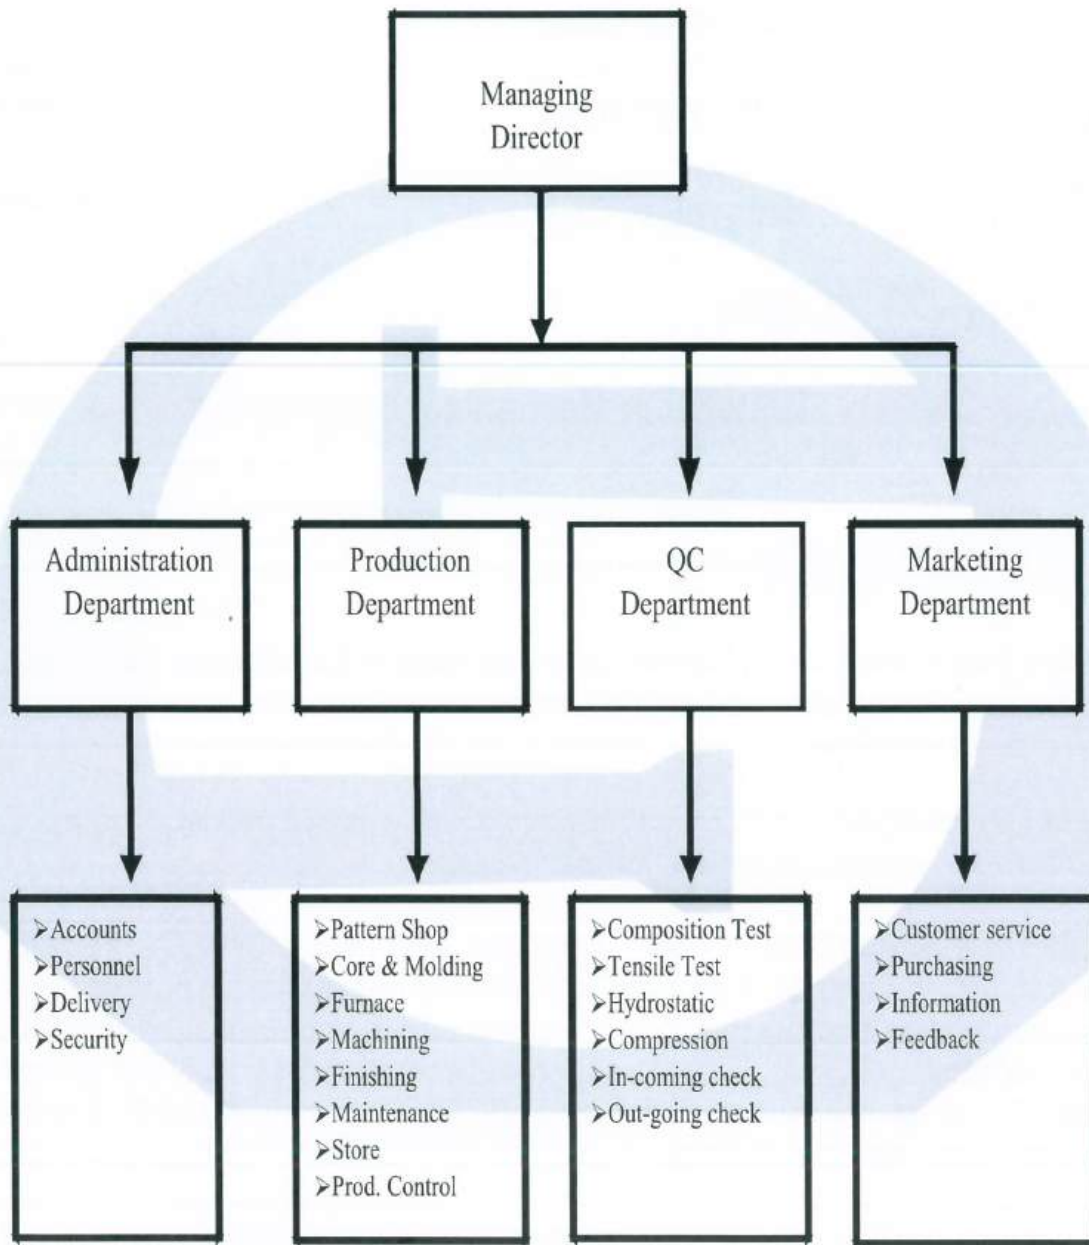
Managing Director

Administration Department

Production Department

QC Department

Marketing Department

➢Accounts
➢Personnel
➢Delivery
➢Security

➢Pattern Shop
➢Core & Molding
➢Furnace
➢Machining
➢Finishing
➢Maintenance
➢Store
➢Prod. Control

➢Composition Test
➢Tensile Test
➢Hydrostatic
➢Compression
➢In-coming check
➢Out-going check

➢Customer service
➢Purchasing
➢Information
➢Feedback